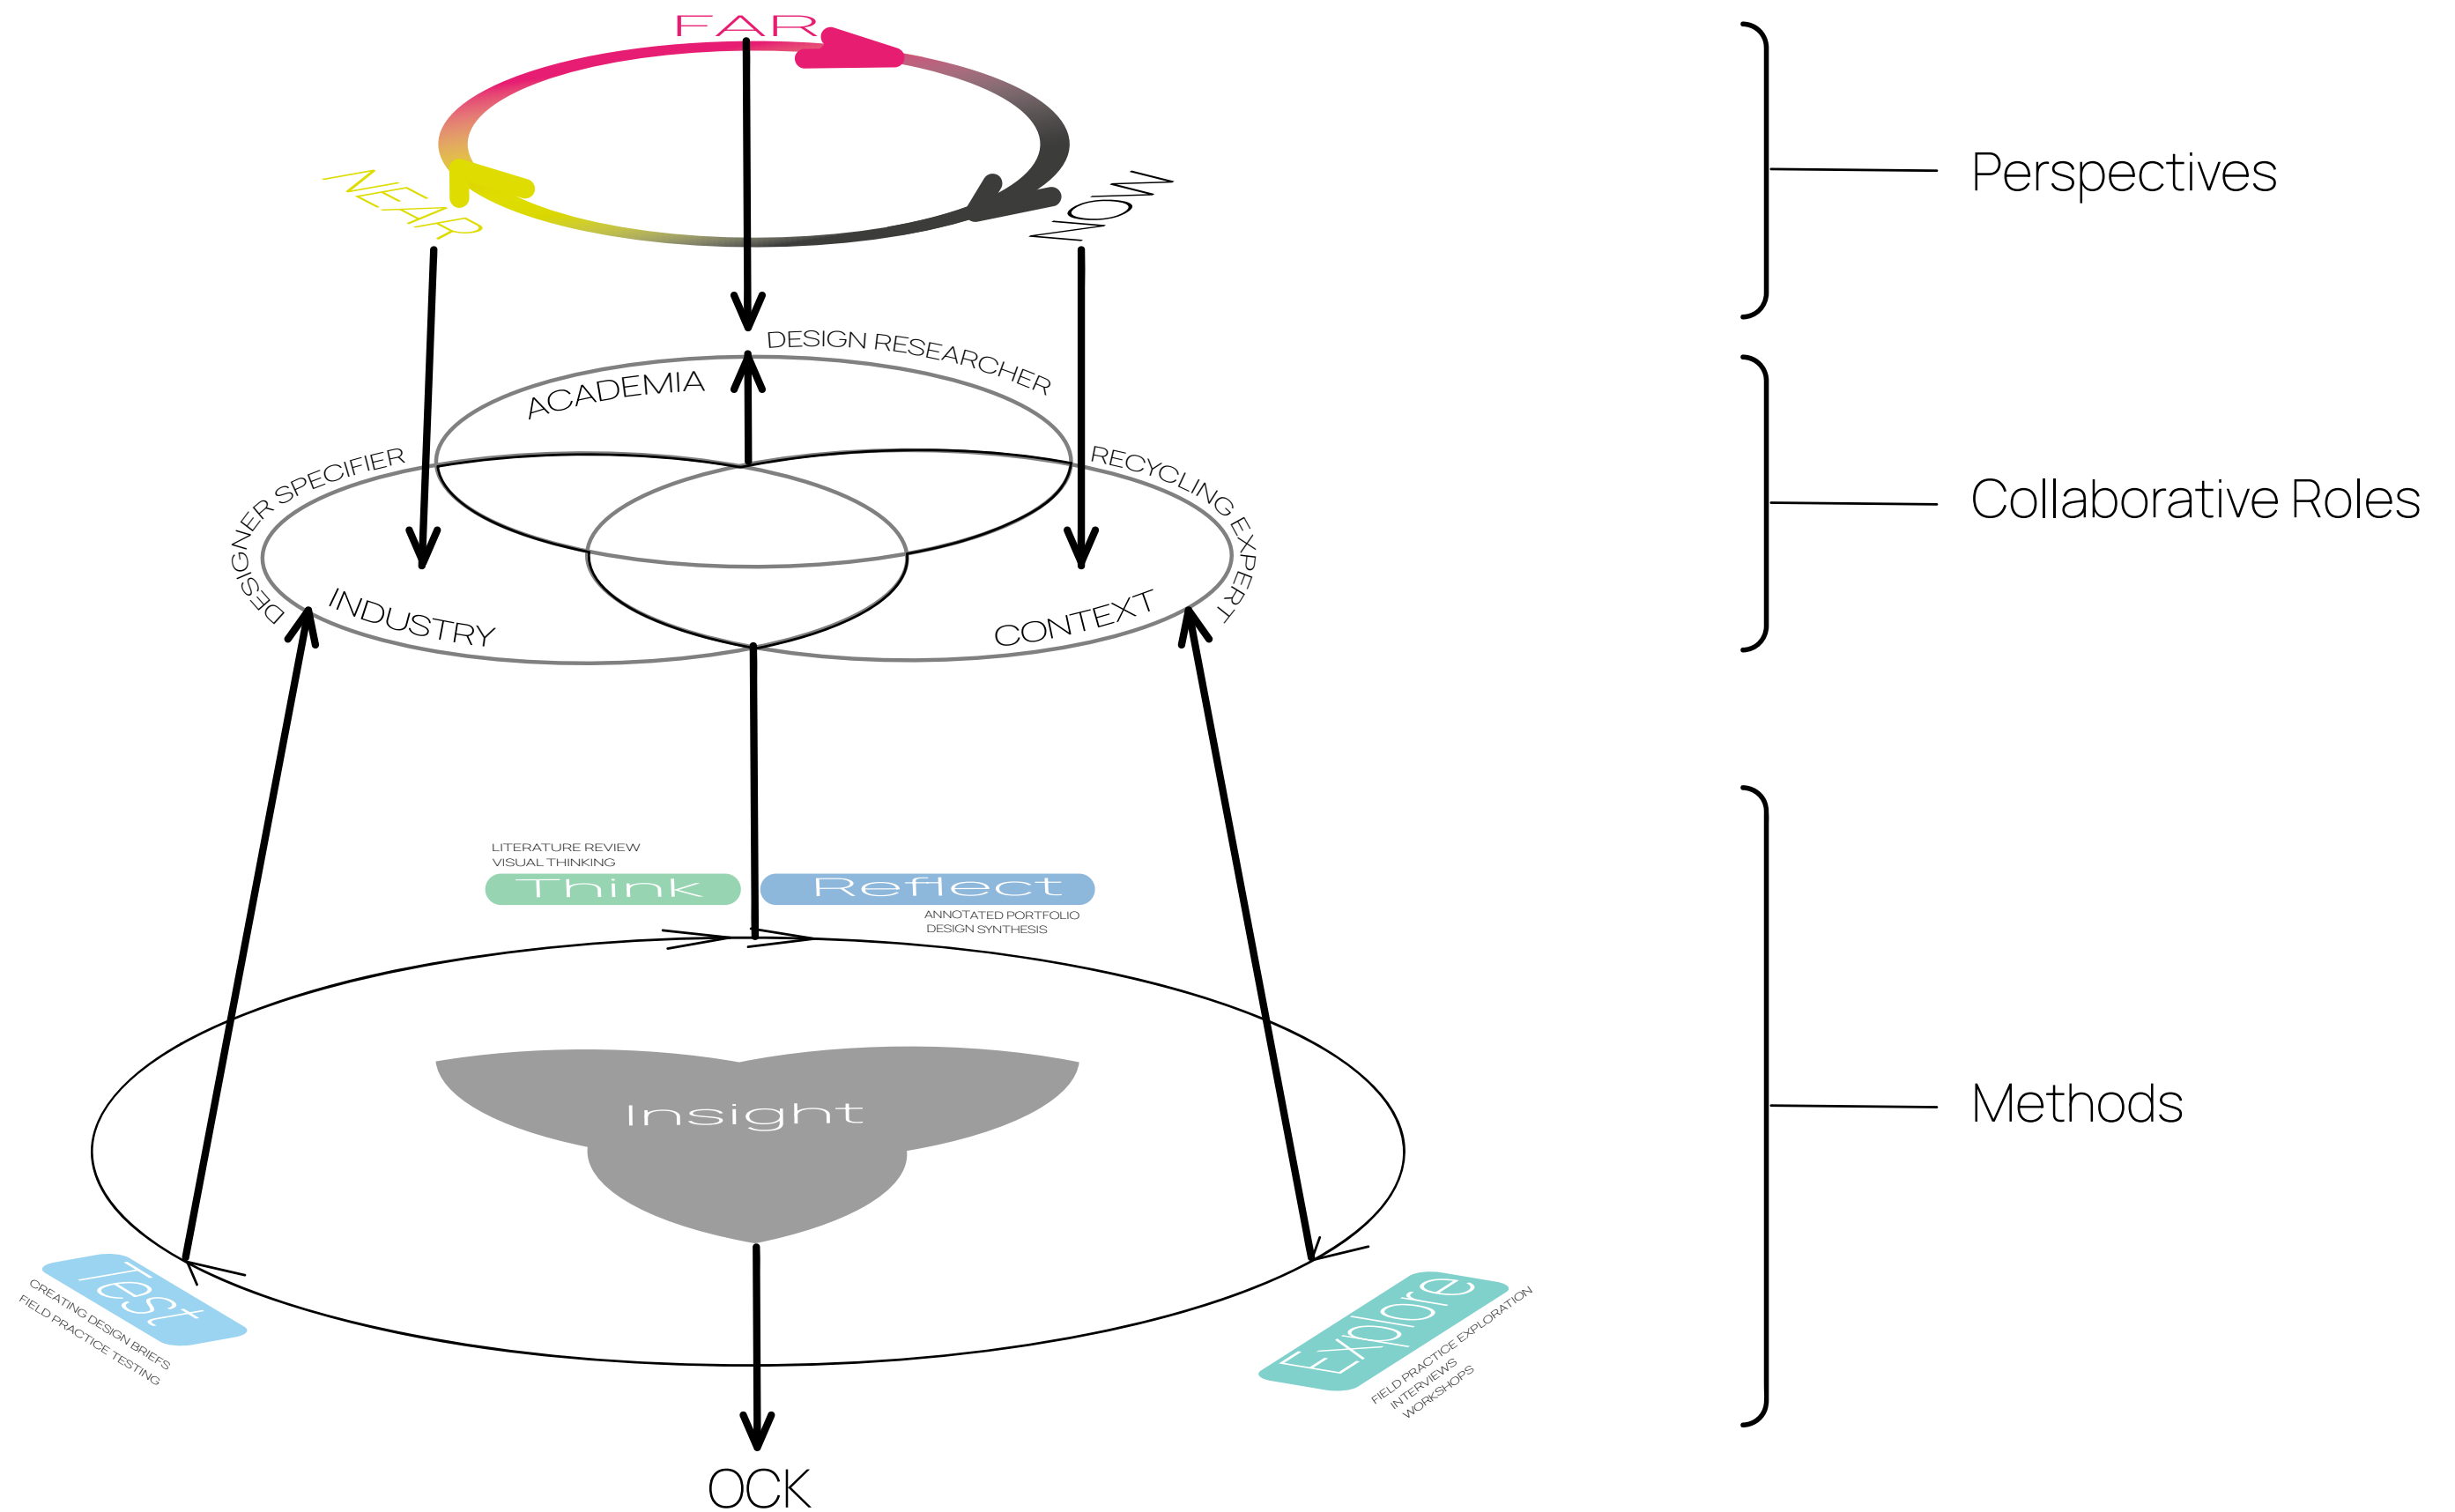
FAR
NEAR
NOW

Perspectives

DESIGN RESEARCHER
ACADEMIA
DESIGNER SPECIFIER
RECYCLING EXPERT
INDUSTRY
CONTEXT

Collaborative Roles

LITERATURE REVIEW
VISUAL THINKING
Think
Reflect
ANNOTATED PORTFOLIO
DESIGN SYNTHESIS

Insight

Test
CREATING DESIGN BRIEFS
FIELD PRACTICE TESTING

Explore
FIELD PRACTICE EXPLORATION
INTERVIEWS
WORKSHOPS

Methods

OCK